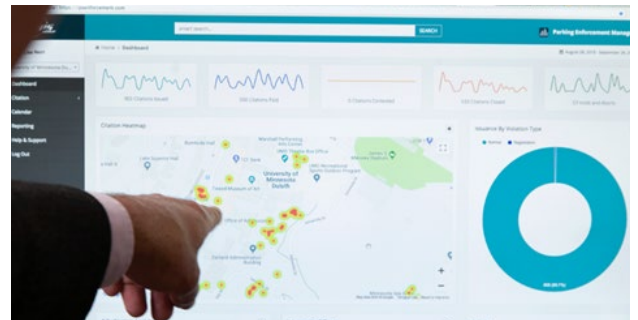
Enter Search...
SEARCH
Parking Enforcement Manag
Home › Dashboard
Dashboard
Citation
Calendar
Reporting
Help & Support
Log Out
Citation Heatmap
Issuance By Violation Type
University of Minnesota Duluth
Tweed Museum of Art